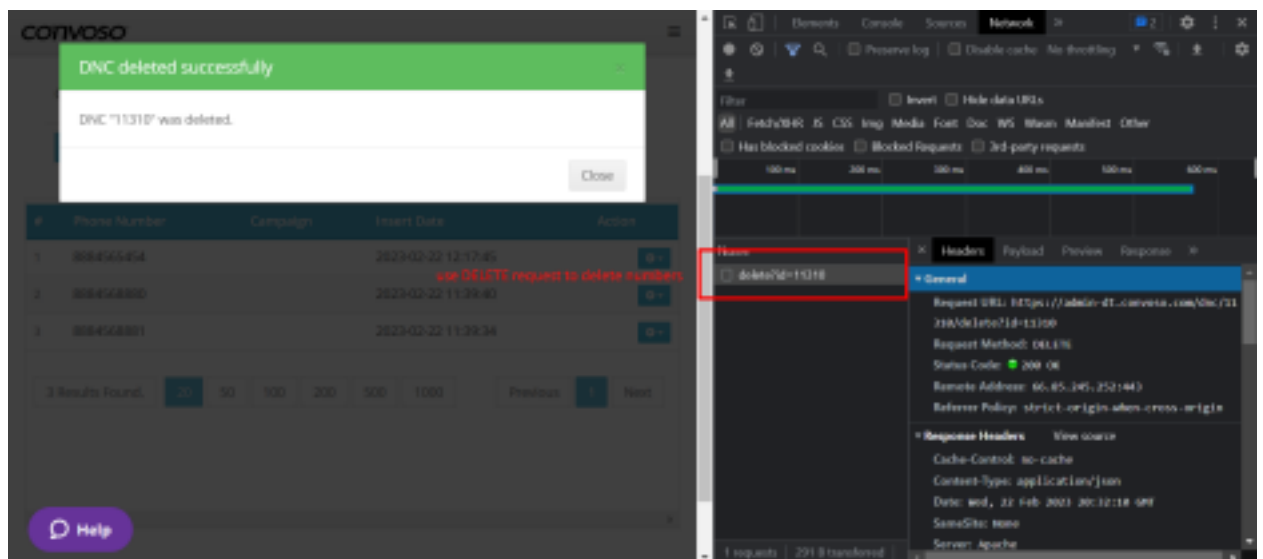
convoso

DNC deleted successfully

DNC "11310" was deleted.

Close

| # | Phone Number | Campaign | Insert Date | Action |
|---|---|---|---|---|
| 1 | 8884565454 | | 2023-02-22 12:17:45 | |
| 2 | 8884568880 | | 2023-02-22 11:39:40 | |
| 3 | 8884568881 | | 2023-02-22 11:39:34 | |

use DELETE request to delete numbers.

3 Results Found. 20 50 100 200 500 1000 Previous 1 Next

Help

Elements Console Sources Network » 2

Preserve log Disable cache No throttling

Filter Invert Hide data URLs

All Fetch/XHR JS CSS Img Media Font Doc WS Wasm Manifest Other

Has blocked cookies Blocked Requests 3rd-party requests

100 ms 200 ms 300 ms 400 ms 500 ms 600 ms

Name

delete?id=11310

× Headers Payload Preview Response »

▼ General

Request URL: https://admin-dt.convoso.com/dnc/11310/delete?id=11310

Request Method: DELETE

Status Code: 200 OK

Remote Address: 66.85.245.252:443

Referrer Policy: strict-origin-when-cross-origin

▼ Response Headers View source

Cache-Control: no-cache

Content-Type: application/json

Date: Wed, 22 Feb 2023 20:32:18 GMT

SameSite: None

Server: Apache

1 requests 291 B transferred